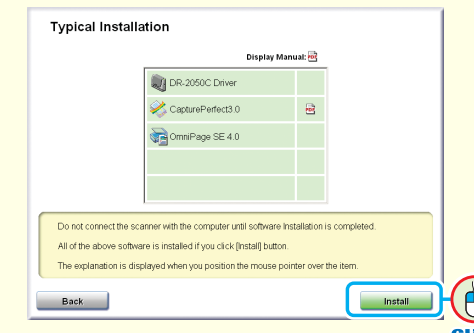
Typical Installation

Display Manual:

| | |
|---|---|
| DR-2050C Driver | |
| CapturePerfect3.0 | |
| OmniPage SE 4.0 | |
| | |
| | |

Do not connect the scanner with the computer until software Installation is completed.

All of the above software is installed if you click [Install] button.

The explanation is displayed when you position the mouse pointer over the item.

Back

Install

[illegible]